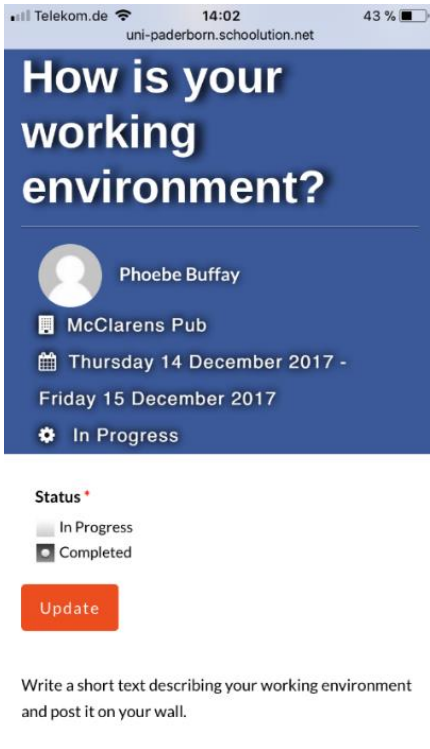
Telekom.de 14:02 43 %
uni-paderborn.schoolution.net

How is your working environment?

Phoebe Buffay

McClarens Pub

Thursday 14 December 2017 - Friday 15 December 2017

In Progress

Status *

In Progress
Completed

Update

Write a short text describing your working environment and post it on your wall.